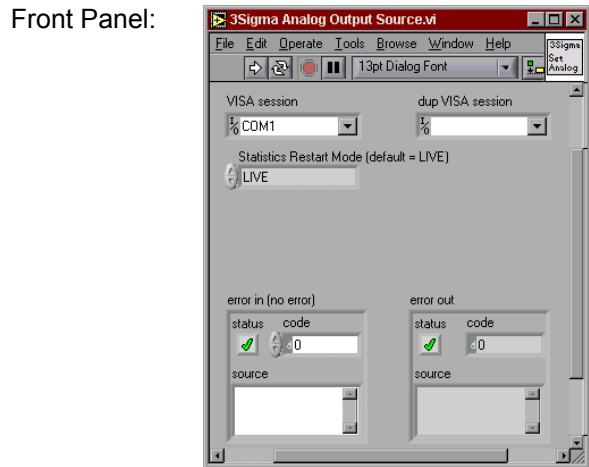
Front Panel:

3Sigma Analog Output Source.vi

File Edit Operate Tools Browse Window Help

13pt Dialog Font

3Sigma Set Analog

VISA session

COM1

dup VISA session

Statistics Restart Mode (default = LIVE)

LIVE

error in (no error)

status code

0

source

error out

status code

0

source